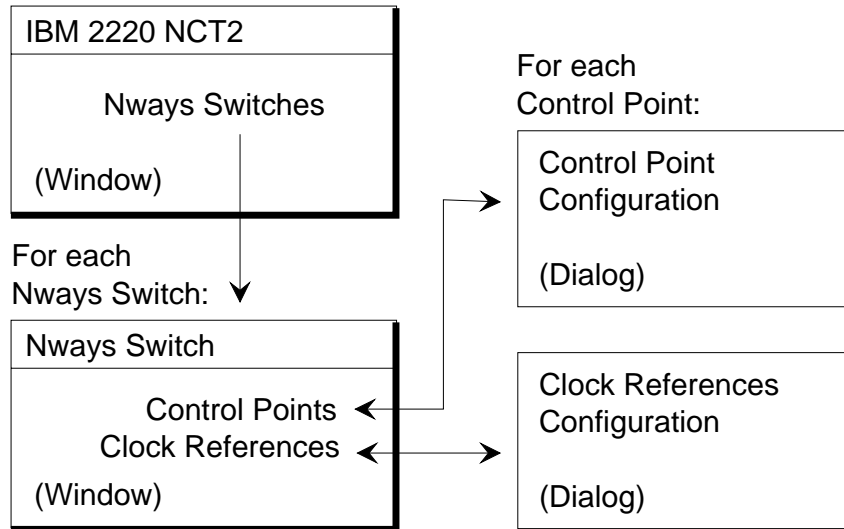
IBM 2220 NCT2

Nways Switches

(Window)

For each
Nways Switch:

Nways Switch

Control Points
Clock References

(Window)

For each
Control Point:

Control Point
Configuration

(Dialog)

Clock References
Configuration

(Dialog)